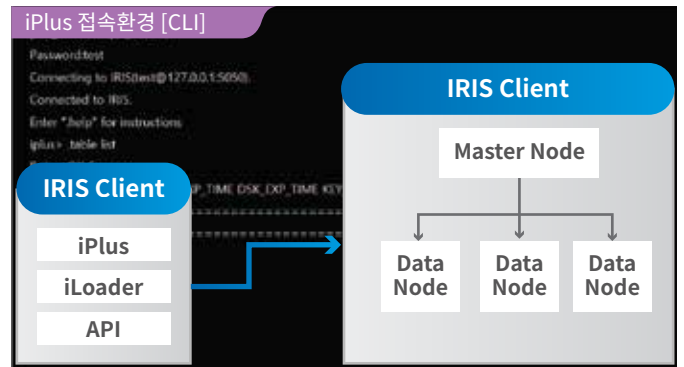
iPlus 접속환경 [CLI]

Password:test

Connecting to IRIS(test@127.0.0.1:5050).

Connected to IRIS.

Enter "/help" for instructions

iplus> table list

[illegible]

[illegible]XP_TIME DSK_EXP_TIME KEY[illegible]

IRIS Client

iPlus

iLoader

API

IRIS Client

Master Node

Data Node

Data Node

Data Node